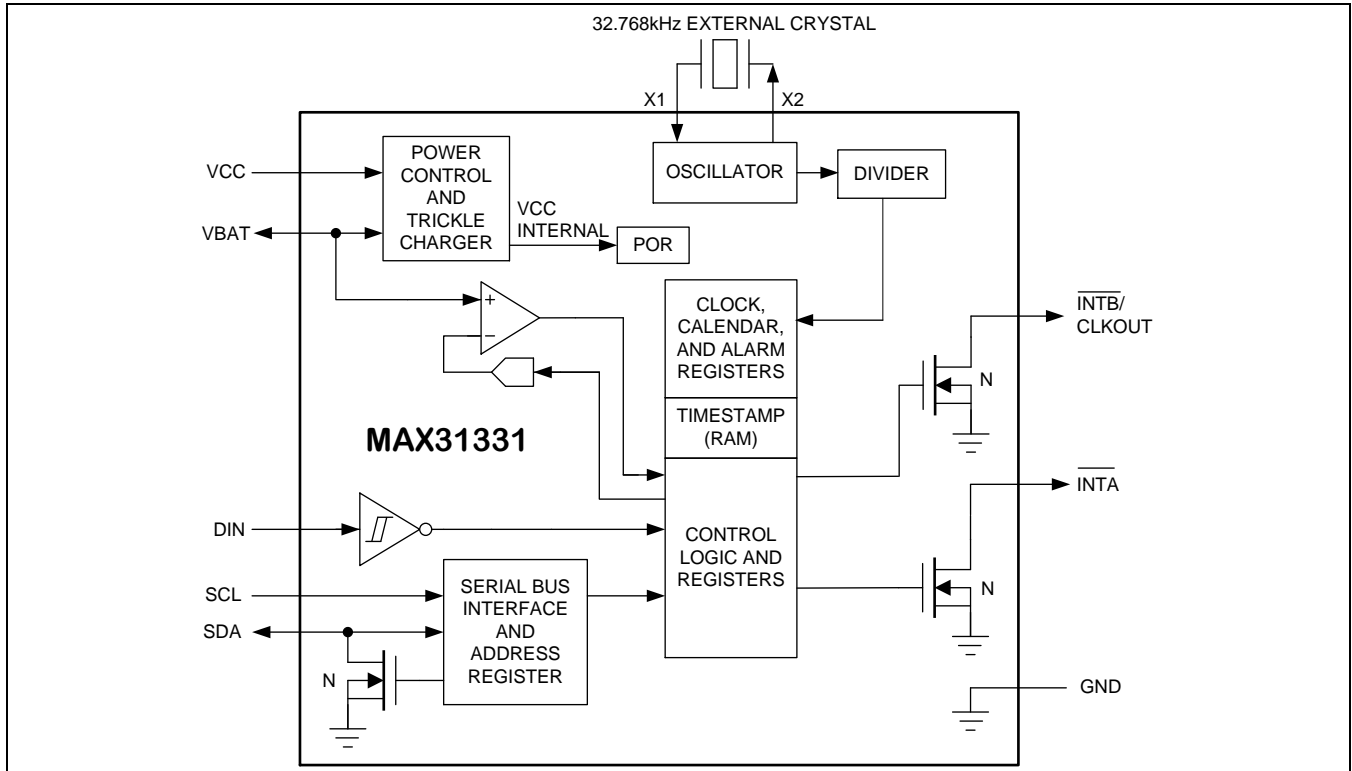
32.768kHz EXTERNAL CRYSTAL

X1

X2

VCC

POWER CONTROL AND TRICKLE CHARGER

VBAT

VCC INTERNAL

POR

OSCILLATOR

DIVIDER

+

−

CLOCK, CALENDAR, AND ALARM REGISTERS

$\overline{INTB}$/ CLKOUT

N

TIMESTAMP (RAM)

MAX31331

$\overline{INTA}$

DIN

CONTROL LOGIC AND REGISTERS

SCL

SERIAL BUS INTERFACE AND ADDRESS REGISTER

N

SDA

N

GND